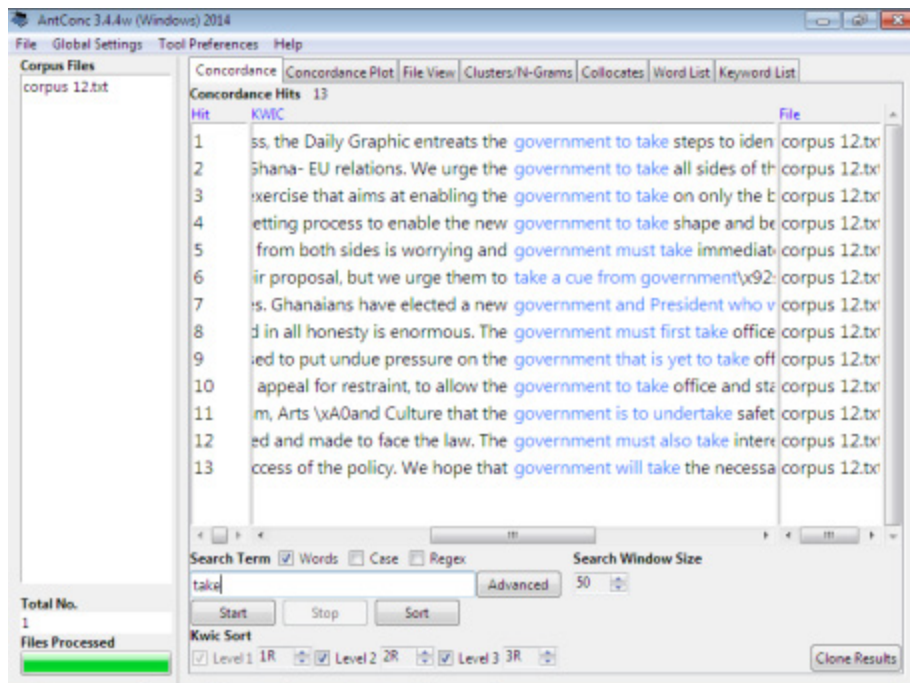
AntConc 3.4.4w (Windows) 2014

File Global Settings Tool Preferences Help

Corpus Files
corpus 12.txt

Concordance | Concordance Plot | File View | Clusters/N-Grams | Collocates | Word List | Keyword List

Concordance Hits 13

| Hit | KWIC | File |
|---|---|---|
| 1 | ss, the Daily Graphic entreats the government to take steps to iden | corpus 12.txt |
| 2 | Ghana- EU relations. We urge the government to take all sides of th | corpus 12.txt |
| 3 | exercise that aims at enabling the government to take on only the b | corpus 12.txt |
| 4 | etting process to enable the new government to take shape and be | corpus 12.txt |
| 5 | from both sides is worrying and government must take immediat | corpus 12.txt |
| 6 | ir proposal, but we urge them to take a cue from government\x92 | corpus 12.txt |
| 7 | s. Ghanaians have elected a new government and President who v | corpus 12.txt |
| 8 | d in all honesty is enormous. The government must first take office | corpus 12.txt |
| 9 | sed to put undue pressure on the government that is yet to take off | corpus 12.txt |
| 10 | appeal for restraint, to allow the government to take office and sta | corpus 12.txt |
| 11 | m, Arts \xA0and Culture that the government is to undertake safet | corpus 12.txt |
| 12 | ed and made to face the law. The government must also take intere | corpus 12.txt |
| 13 | ccess of the policy. We hope that government will take the necessa | corpus 12.txt |

Search Term Words Case Regex
take
Advanced
Search Window Size
50
Start Stop Sort
Kwic Sort
Level 1 1R Level 2 2R Level 3 3R
Clone Results

Total No.
1
Files Processed